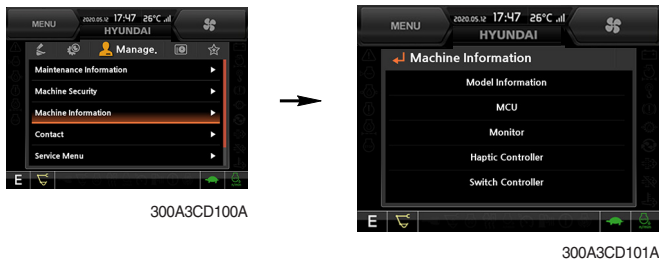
MENU 2020.05.12 17:47 26°C HYUNDAI

Manage.

Maintenance Information ▶

Machine Security ▶

Machine Information ▶

Contact ▶

Service Menu ▶

E

300A3CD100A

MENU 2020.05.12 17:47 26°C HYUNDAI

Machine Information

Model Information

MCU

Monitor

Haptic Controller

Switch Controller

E

300A3CD101A